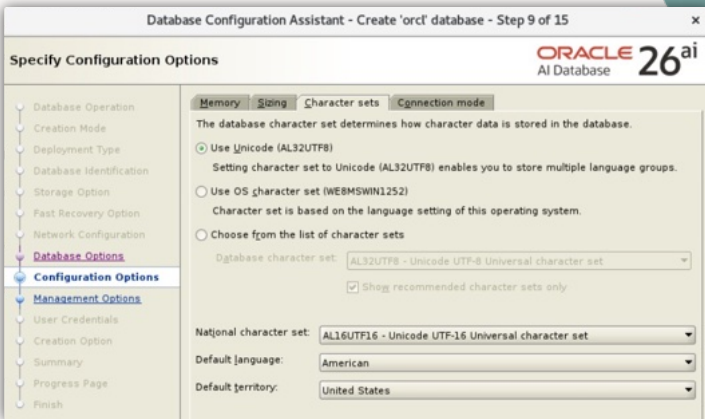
Database Configuration Assistant - Create 'orcl' database - Step 9 of 15

×

Specify Configuration Options

ORACLE 26ai
AI Database

Database Operation
Creation Mode
Deployment Type
Database Identification
Storage Option
Fast Recovery Option
Network Configuration
Database Options
Configuration Options
Management Options
User Credentials
Creation Option
Summary
Progress Page
Finish

Memory | Sizing | Character sets | Connection mode

The database character set determines how character data is stored in the database.

Use Unicode (AL32UTF8)

Setting character set to Unicode (AL32UTF8) enables you to store multiple language groups.

Use OS character set (WE8MSWIN1252)

Character set is based on the language setting of this operating system.

Choose from the list of character sets

Database character set: AL32UTF8 - Unicode UTF-8 Universal character set

Show recommended character sets only

National character set: AL16UTF16 - Unicode UTF-16 Universal character set

Default language: American

Default territory: United States